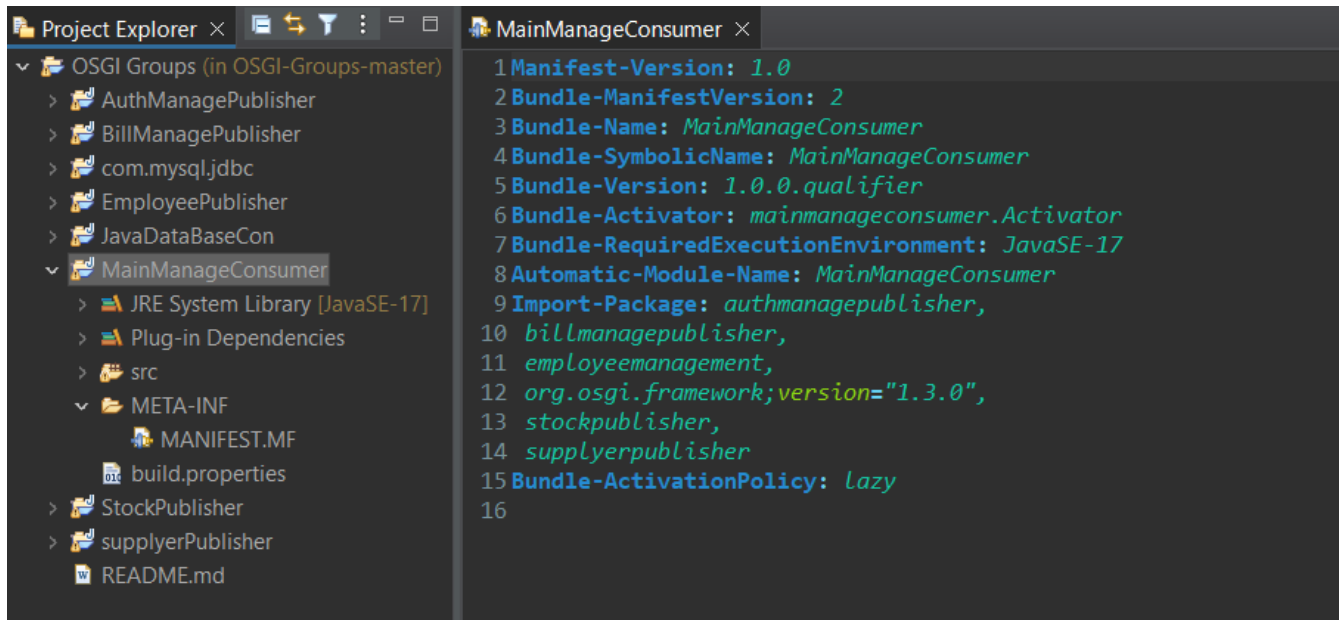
Project Explorer ×

OSGI Groups (in OSGI-Groups-master)
AuthManagePublisher
BillManagePublisher
com.mysql.jdbc
EmployeePublisher
JavaDataBaseCon
MainManageConsumer
JRE System Library [JavaSE-17]
Plug-in Dependencies
src
META-INF
MANIFEST.MF
build.properties
StockPublisher
supplyerPublisher
README.md

MainManageConsumer ×

1 Manifest-Version: 1.0
2 Bundle-ManifestVersion: 2
3 Bundle-Name: MainManageConsumer
4 Bundle-SymbolicName: MainManageConsumer
5 Bundle-Version: 1.0.0.qualifier
6 Bundle-Activator: mainmanageconsumer.Activator
7 Bundle-RequiredExecutionEnvironment: JavaSE-17
8 Automatic-Module-Name: MainManageConsumer
9 Import-Package: authmanagepublisher,
10 billmanagepublisher,
11 employeemanagement,
12 org.osgi.framework;version="1.3.0",
13 stockpublisher,
14 supplyerpublisher
15 Bundle-ActivationPolicy: lazy
16